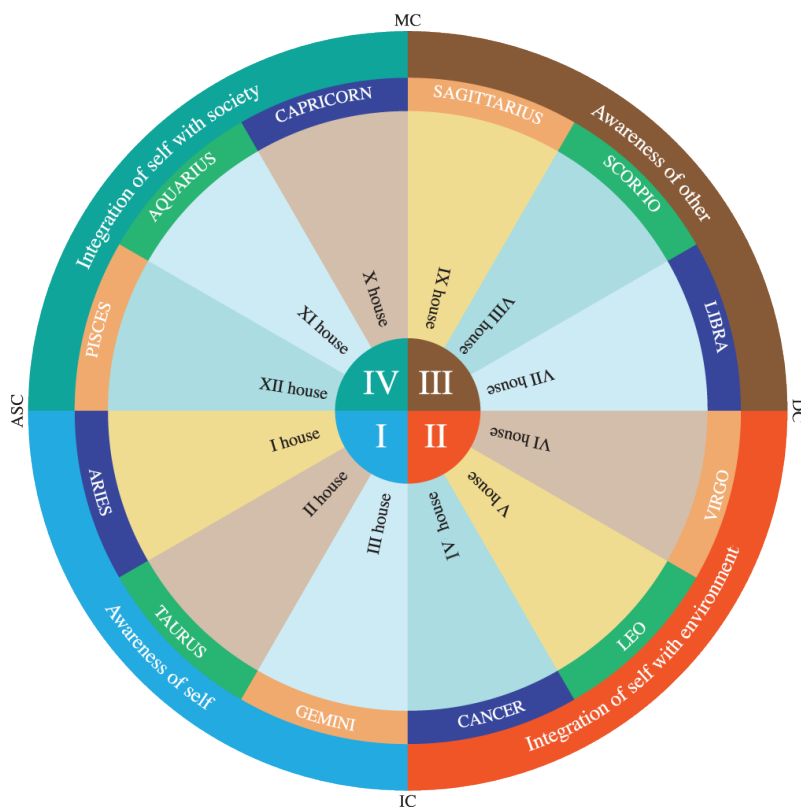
MC

Integration of self with society

CAPRICORN

AQUARIUS

PISCES

SAGITTARIUS

Awareness of other

SCORPIO

LIBRA

X house

XI house

XII house

IX house

VIII house

VII house

IV

III

I

II

ASC

DC

I house

II house

III house

IV house

V house

VI house

ARIES

TAURUS

GEMINI

CANCER

LEO

VIRGO

Awareness of self

Integration of self with environment

IC